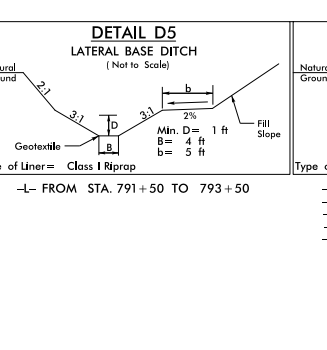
DETAIL D5
LATERAL BASE DITCH
( Not to Scale)

tural
und

2:1

3:1

D

3:1

b

2%

Fill
Slope

Geotextile

B

Min. D= 1 ft
B= 4 ft
b= 5 ft

e of Liner= Class I Riprap

-L- FROM STA. 791+50 TO 793+50

Natura
Groun

Type o